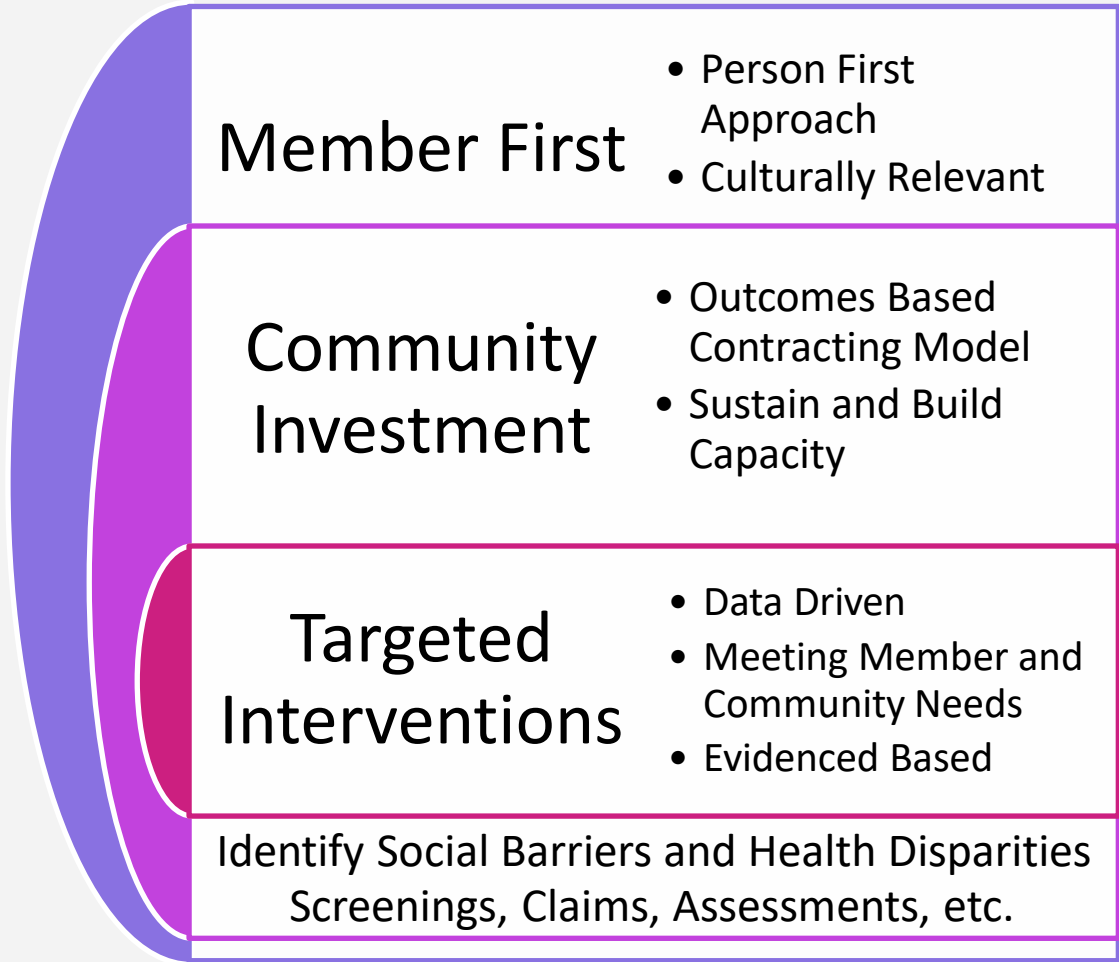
Member First

- Person First Approach
- Culturally Relevant

Community Investment

- Outcomes Based Contracting Model
- Sustain and Build Capacity

Targeted Interventions

- Data Driven
- Meeting Member and Community Needs
- Evidenced Based

Identify Social Barriers and Health Disparities
Screenings, Claims, Assessments, etc.